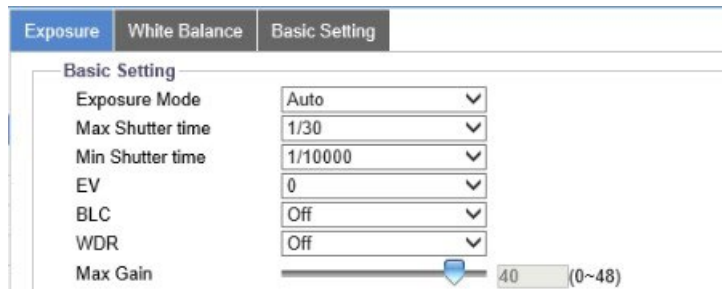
Exposure White Balance Basic Setting

Basic Setting

| | |
|---|---|
| Exposure Mode | Auto |
| Max Shutter time | 1/30 |
| Min Shutter time | 1/10000 |
| EV | 0 |
| BLC | Off |
| WDR | Off |
| Max Gain | 40 (0~48) |